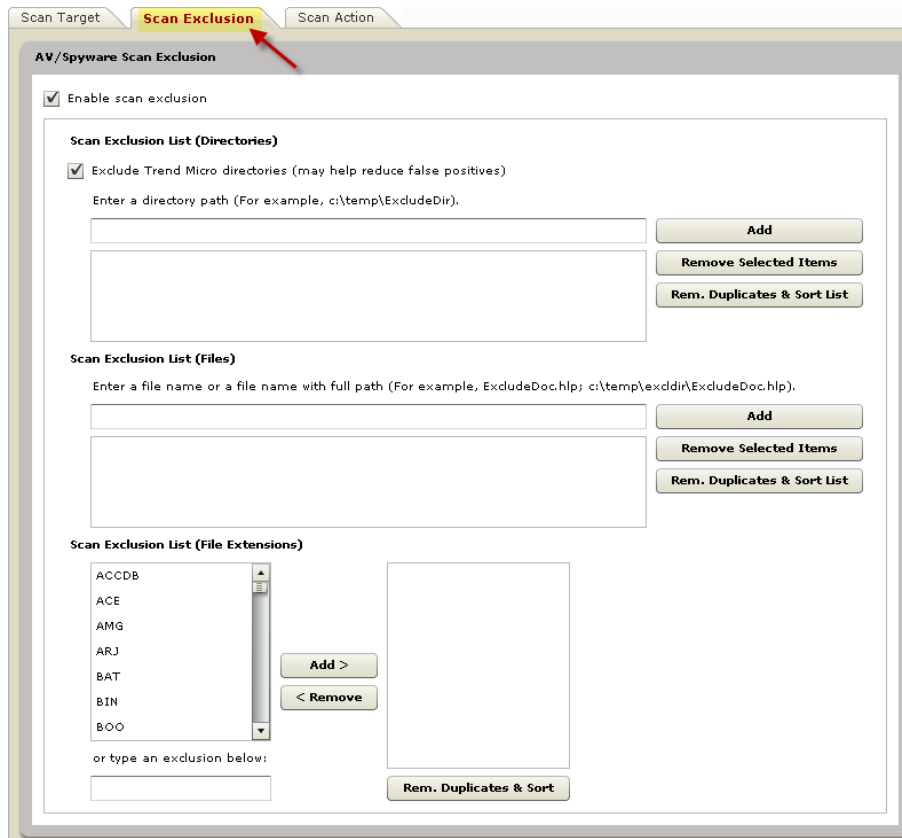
Scan Target
Scan Exclusion
Scan Action

AV/Spyware Scan Exclusion

Enable scan exclusion

Scan Exclusion List (Directories)

Exclude Trend Micro directories (may help reduce false positives)

Enter a directory path (For example, c:\temp\ExcludeDir).

Add
Remove Selected Items
Rem. Duplicates & Sort List

Scan Exclusion List (Files)

Enter a file name or a file name with full path (For example, ExcludeDoc.hlp; c:\temp\excldir\ExcludeDoc.hlp).

Add
Remove Selected Items
Rem. Duplicates & Sort List

Scan Exclusion List (File Extensions)

ACCDB
ACE
AMG
ARJ
BAT
BIN
BOO

Add >
< Remove

or type an exclusion below:

Rem. Duplicates & Sort